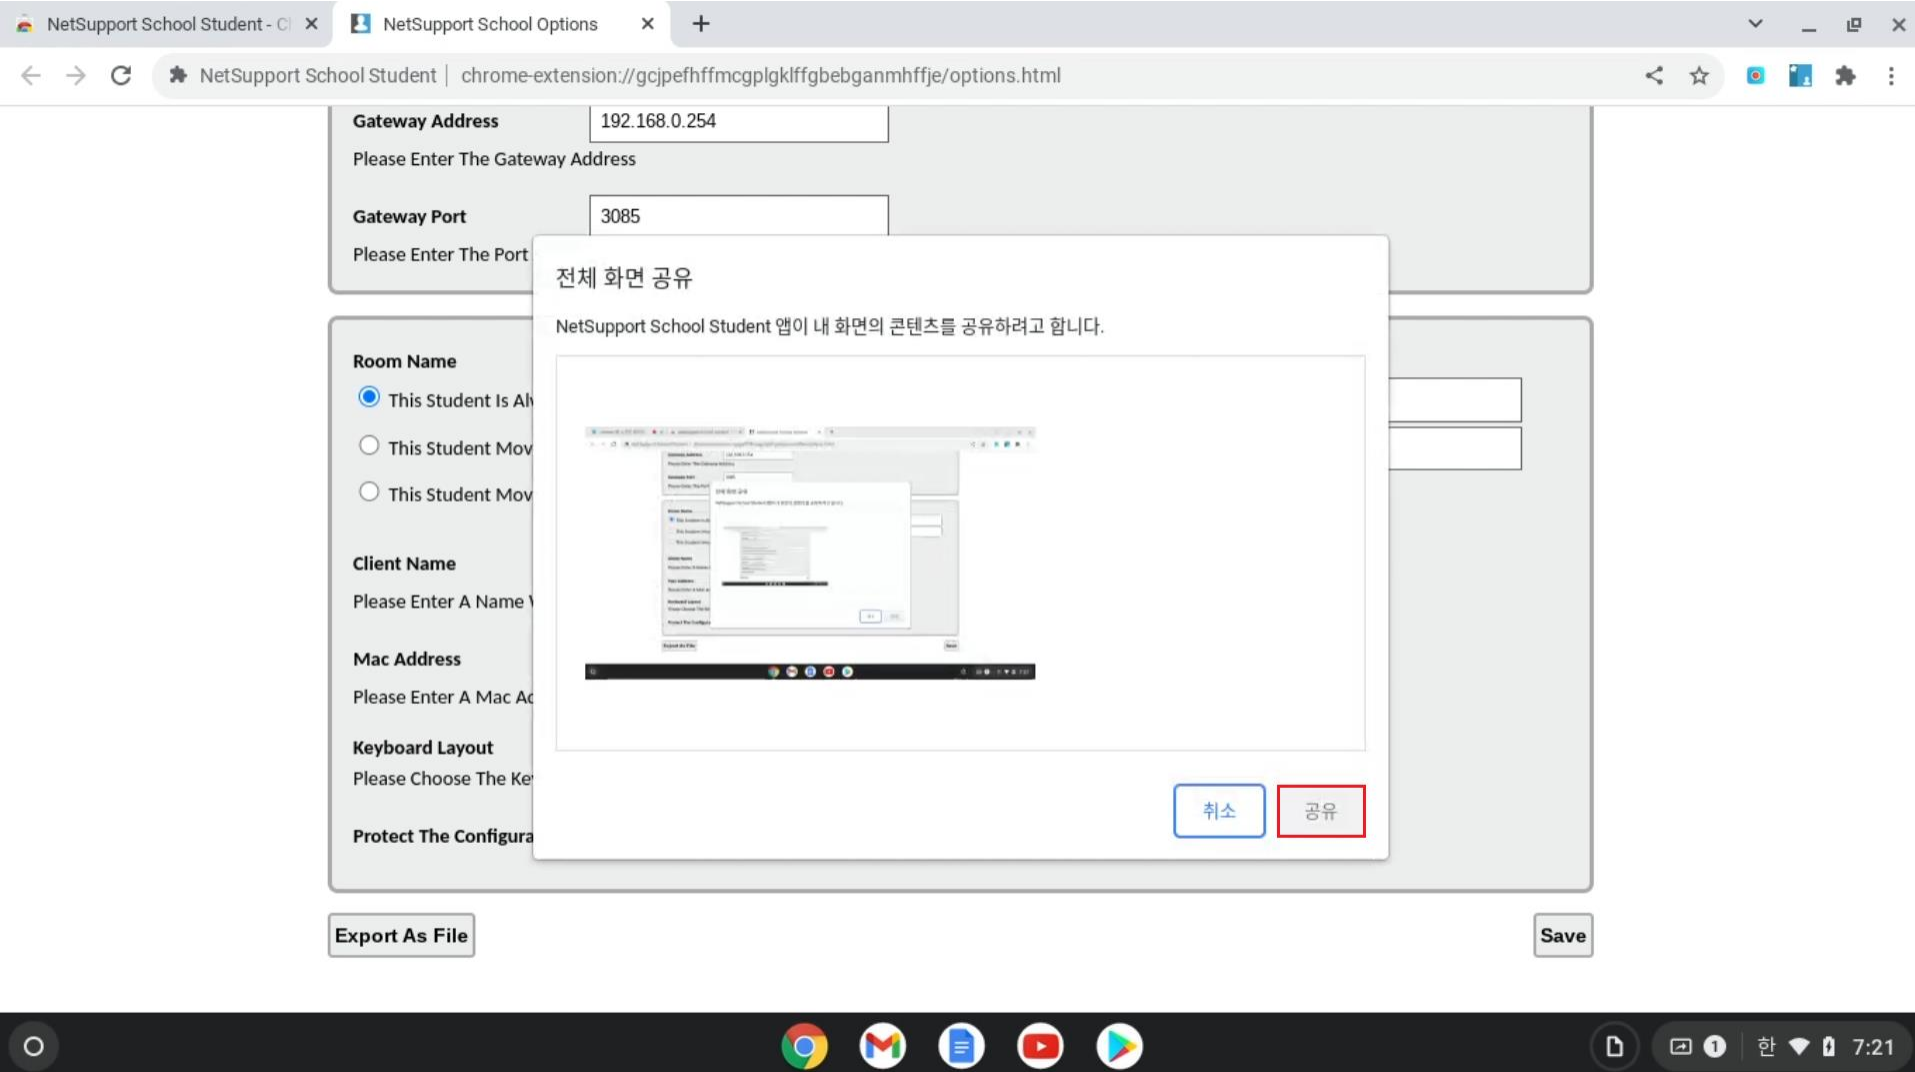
NetSupport School Student - C
NetSupport School Options
+

NetSupport School Student | chrome-extension://gcjpefhffmcgplgklffgbebganmhffje/options.html

Gateway Address
192.168.0.254
Please Enter The Gateway Address

Gateway Port
3085
Please Enter The Port

Room Name
This Student Is Al
This Student Mov
This Student Mov

Client Name
Please Enter A Name

Mac Address
Please Enter A Mac Ad

Keyboard Layout
Please Choose The Ke

Protect The Configura

전체 화면 공유

NetSupport School Student 앱이 내 화면의 콘텐츠를 공유하려고 합니다.

취소
공유

Export As File
Save

한
7:21